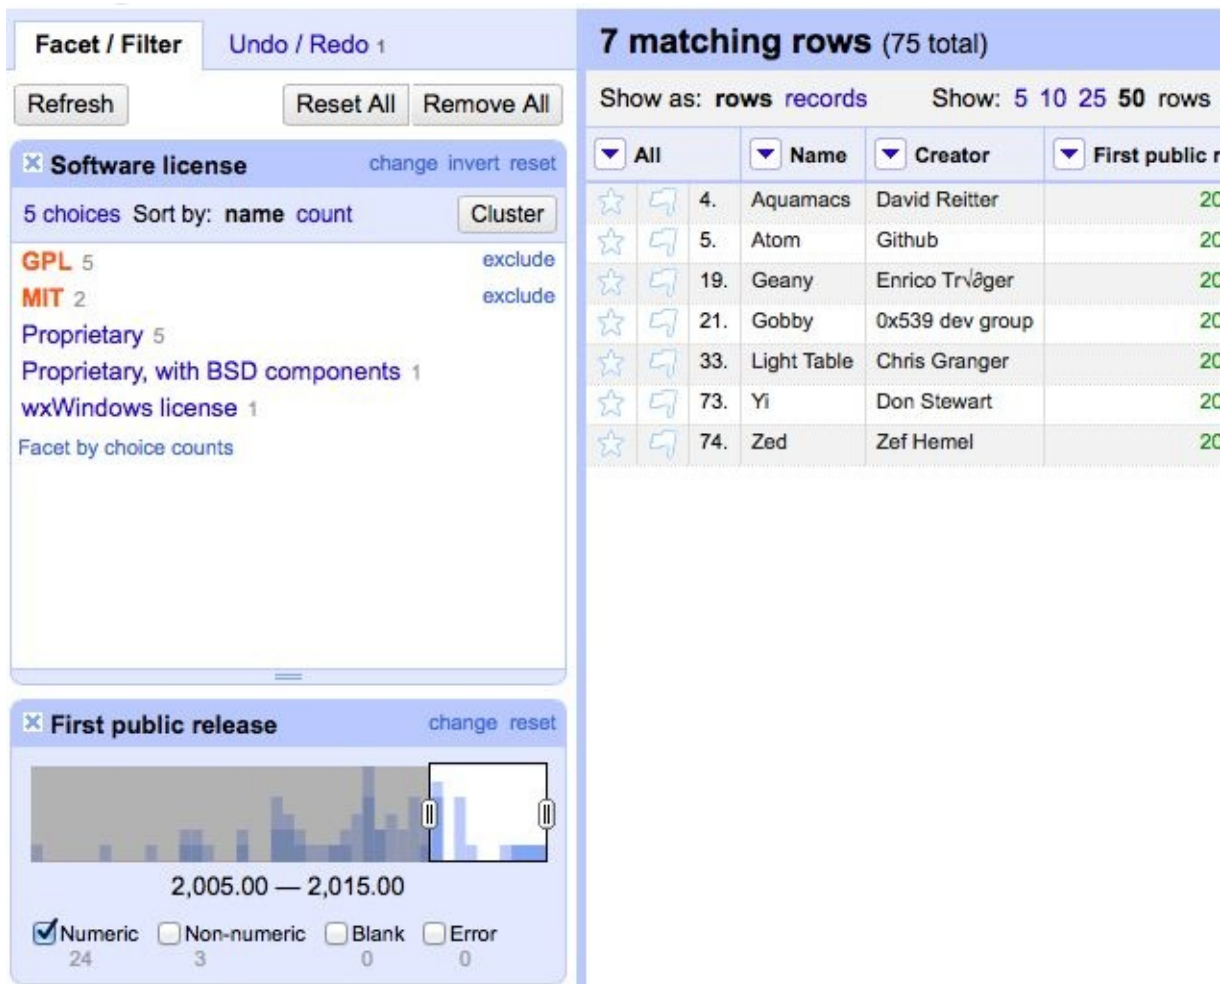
Facet / Filter   Undo / Redo 1

Refresh   Reset All   Remove All

Software license   change invert reset

5 choices Sort by: name count   Cluster

GPL 5   exclude
MIT 2   exclude
Proprietary 5
Proprietary, with BSD components 1
wxWindows license 1
Facet by choice counts

First public release   change reset

2,005.00 — 2,015.00

Numeric 24   Non-numeric 3   Blank 0   Error 0

7 matching rows (75 total)

Show as: rows records   Show: 5 10 25 50 rows

| All | | | Name | Creator | First public r |
|---|---|---|---|---|---|
| | | 4. | Aquamacs | David Reitter | 20 |
| | | 5. | Atom | Github | 20 |
| | | 19. | Geany | Enrico Tr√∂ger | 20 |
| | | 21. | Gobby | 0x539 dev group | 20 |
| | | 33. | Light Table | Chris Granger | 20 |
| | | 73. | Yi | Don Stewart | 20 |
| | | 74. | Zed | Zef Hemel | 20 |